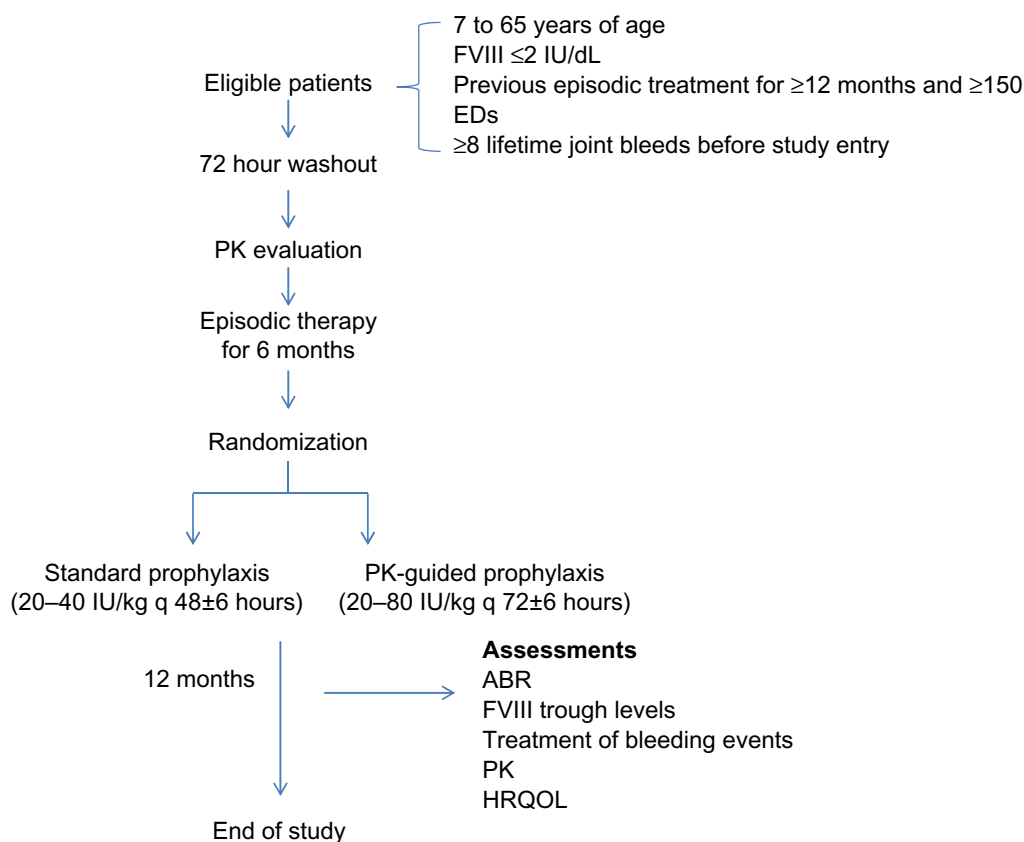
Eligible patients

7 to 65 years of age
FVIII $\leq$2 IU/dL
Previous episodic treatment for $\geq$12 months and $\geq$150 EDs
$\geq$8 lifetime joint bleeds before study entry

72 hour washout

PK evaluation

Episodic therapy for 6 months

Randomization

Standard prophylaxis (20–40 IU/kg q 48±6 hours)

PK-guided prophylaxis (20–80 IU/kg q 72±6 hours)

12 months

**Assessments**
ABR
FVIII trough levels
Treatment of bleeding events
PK
HRQOL

End of study